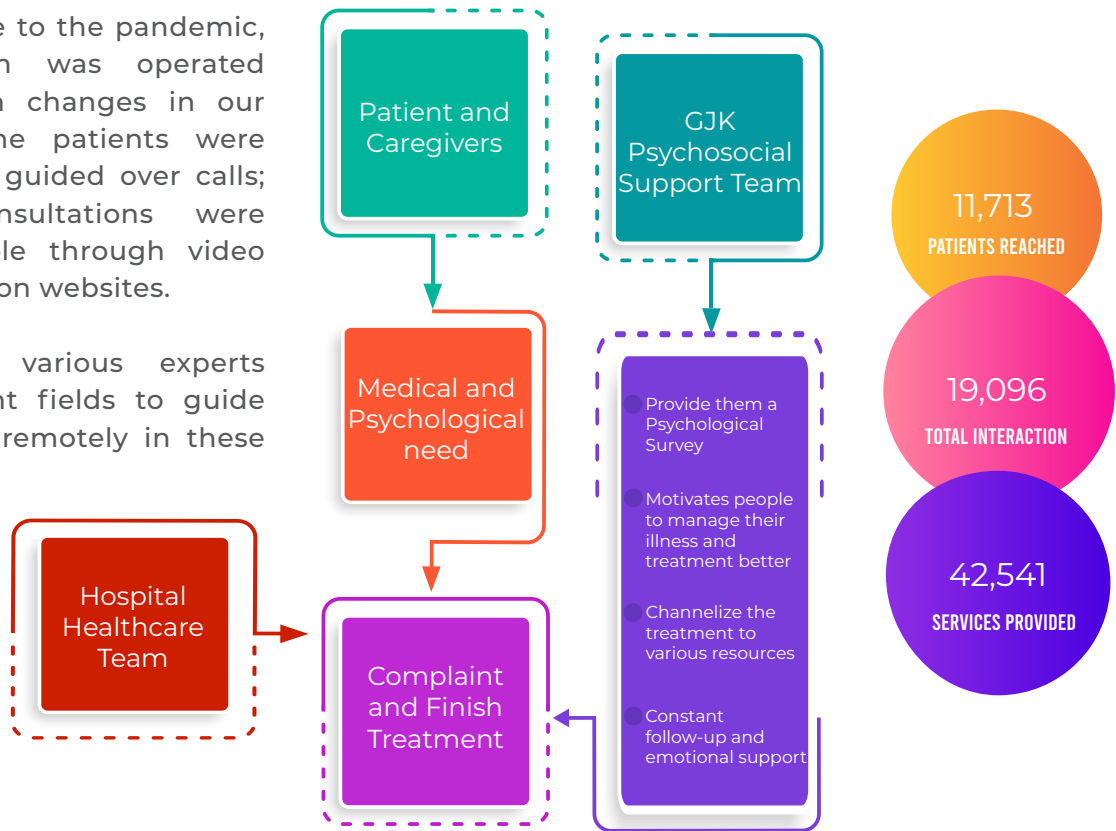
e to the pandemic, n was operated n changes in our he patients were guided over calls; nsultations were le through video on websites.

various experts nt fields to guide remotely in these

Patient and Caregivers

GJK Psychosocial Support Team

11,713
PATIENTS REACHED

19,096
TOTAL INTERACTION

42,541
SERVICES PROVIDED

Medical and Psychological need

Provide them a Psychological Survey

Motivates people to manage their illness and treatment better

Channelize the treatment to various resources

Constant follow-up and emotional support

Hospital Healthcare Team

Complaint and Finish Treatment